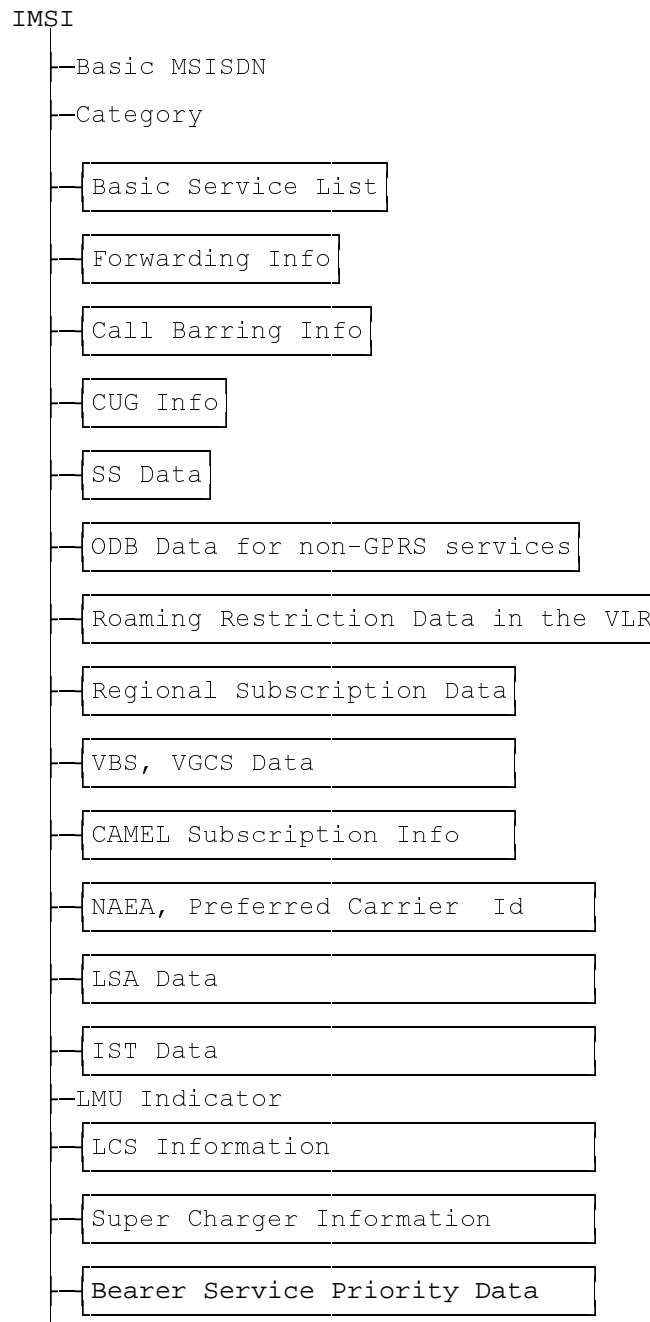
IMSI

Basic MSISDN

Category

Basic Service List

Forwarding Info

Call Barring Info

CUG Info

SS Data

ODB Data for non-GPRS services

Roaming Restriction Data in the VLR

Regional Subscription Data

VBS, VGCS Data

CAMEL Subscription Info

NAEA, Preferred Carrier Id

LSA Data

IST Data

LMU Indicator

LCS Information

Super Charger Information

Bearer Service Priority Data